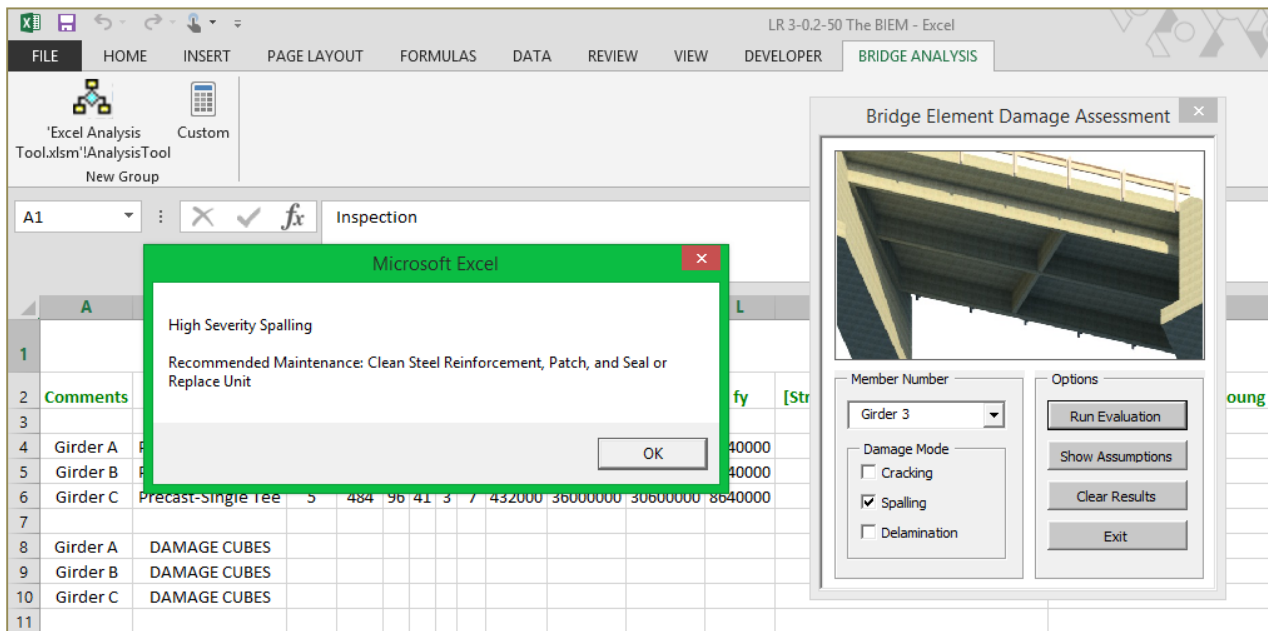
LR 3-0.2-50 The BIEM - Excel

FILE HOME INSERT PAGE LAYOUT FORMULAS DATA REVIEW VIEW DEVELOPER BRIDGE ANALYSIS

'Excel Analysis Tool.xlsm'!AnalysisTool Custom
New Group

A1 Inspection

Microsoft Excel

High Severity Spalling

Recommended Maintenance: Clean Steel Reinforcement, Patch, and Seal or Replace Unit

OK

| | A | | L | |
|---|---|---|---|---|
| 1 | | | | |
| 2 | Comments | | fy | [Str |
| 3 | | | | |
| 4 | Girder A | P | 40000 | |
| 5 | Girder B | P | 40000 | |
| 6 | Girder C | Precast-Single Tee 5 484 96 41 3 7 432000 36000000 30600000 | 8640000 | |
| 7 | | | | |
| 8 | Girder A | DAMAGE CUBES | | |
| 9 | Girder B | DAMAGE CUBES | | |
| 10 | Girder C | DAMAGE CUBES | | |
| 11 | | | | |

oung

Bridge Element Damage Assessment

Member Number
Girder 3
Damage Mode
Cracking
Spalling
Delamination

Options
Run Evaluation
Show Assumptions
Clear Results
Exit